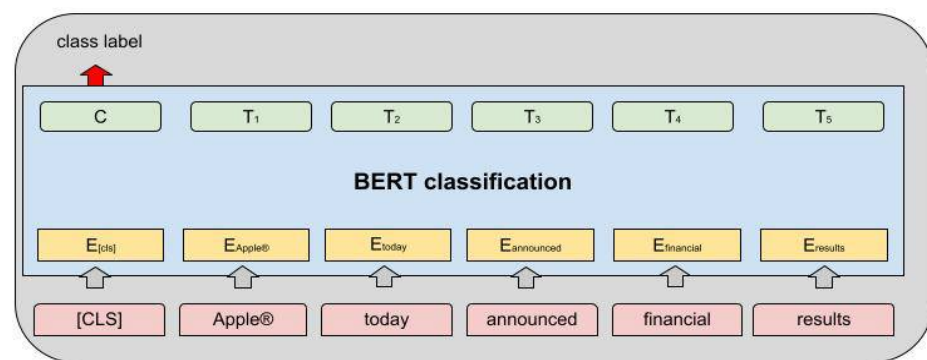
class label

C

$T_1$

$T_2$

$T_3$

$T_4$

$T_5$

BERT classification

$E_{[cls]}$

$E_{Apple®}$

$E_{today}$

$E_{announced}$

$E_{financial}$

$E_{results}$

[CLS]

Apple®

today

announced

financial

results